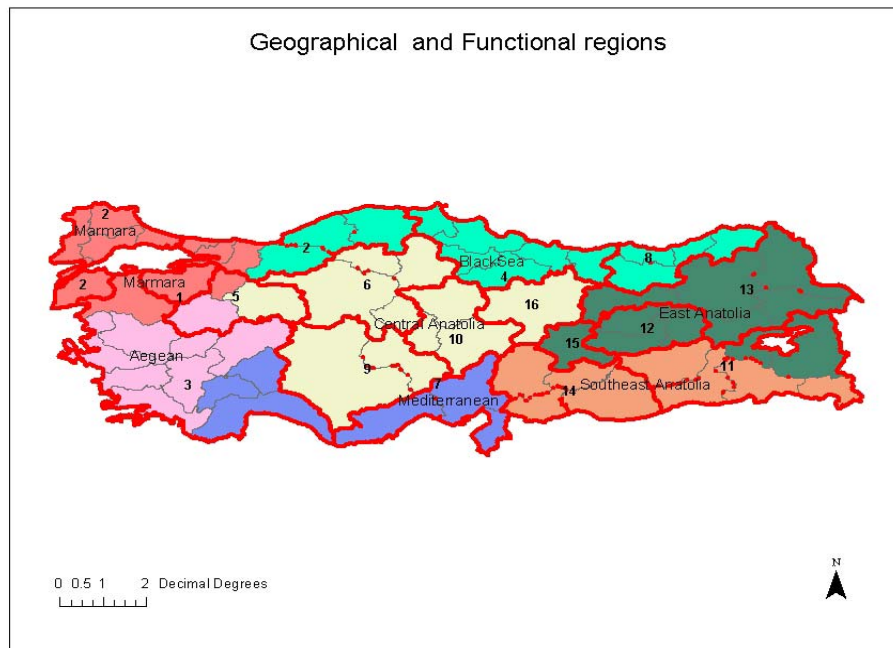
Geographical and Functional regions

2
Marmara
2
Black Sea
4
8
13
2
Marmara
1
5
6
16
East Anatolia
12
Central Anatolia
10
15
Aegean
9
11
3
7
Southeast Anatolia
14
Mediterranean

0 0.5 1 2 Decimal Degrees

N